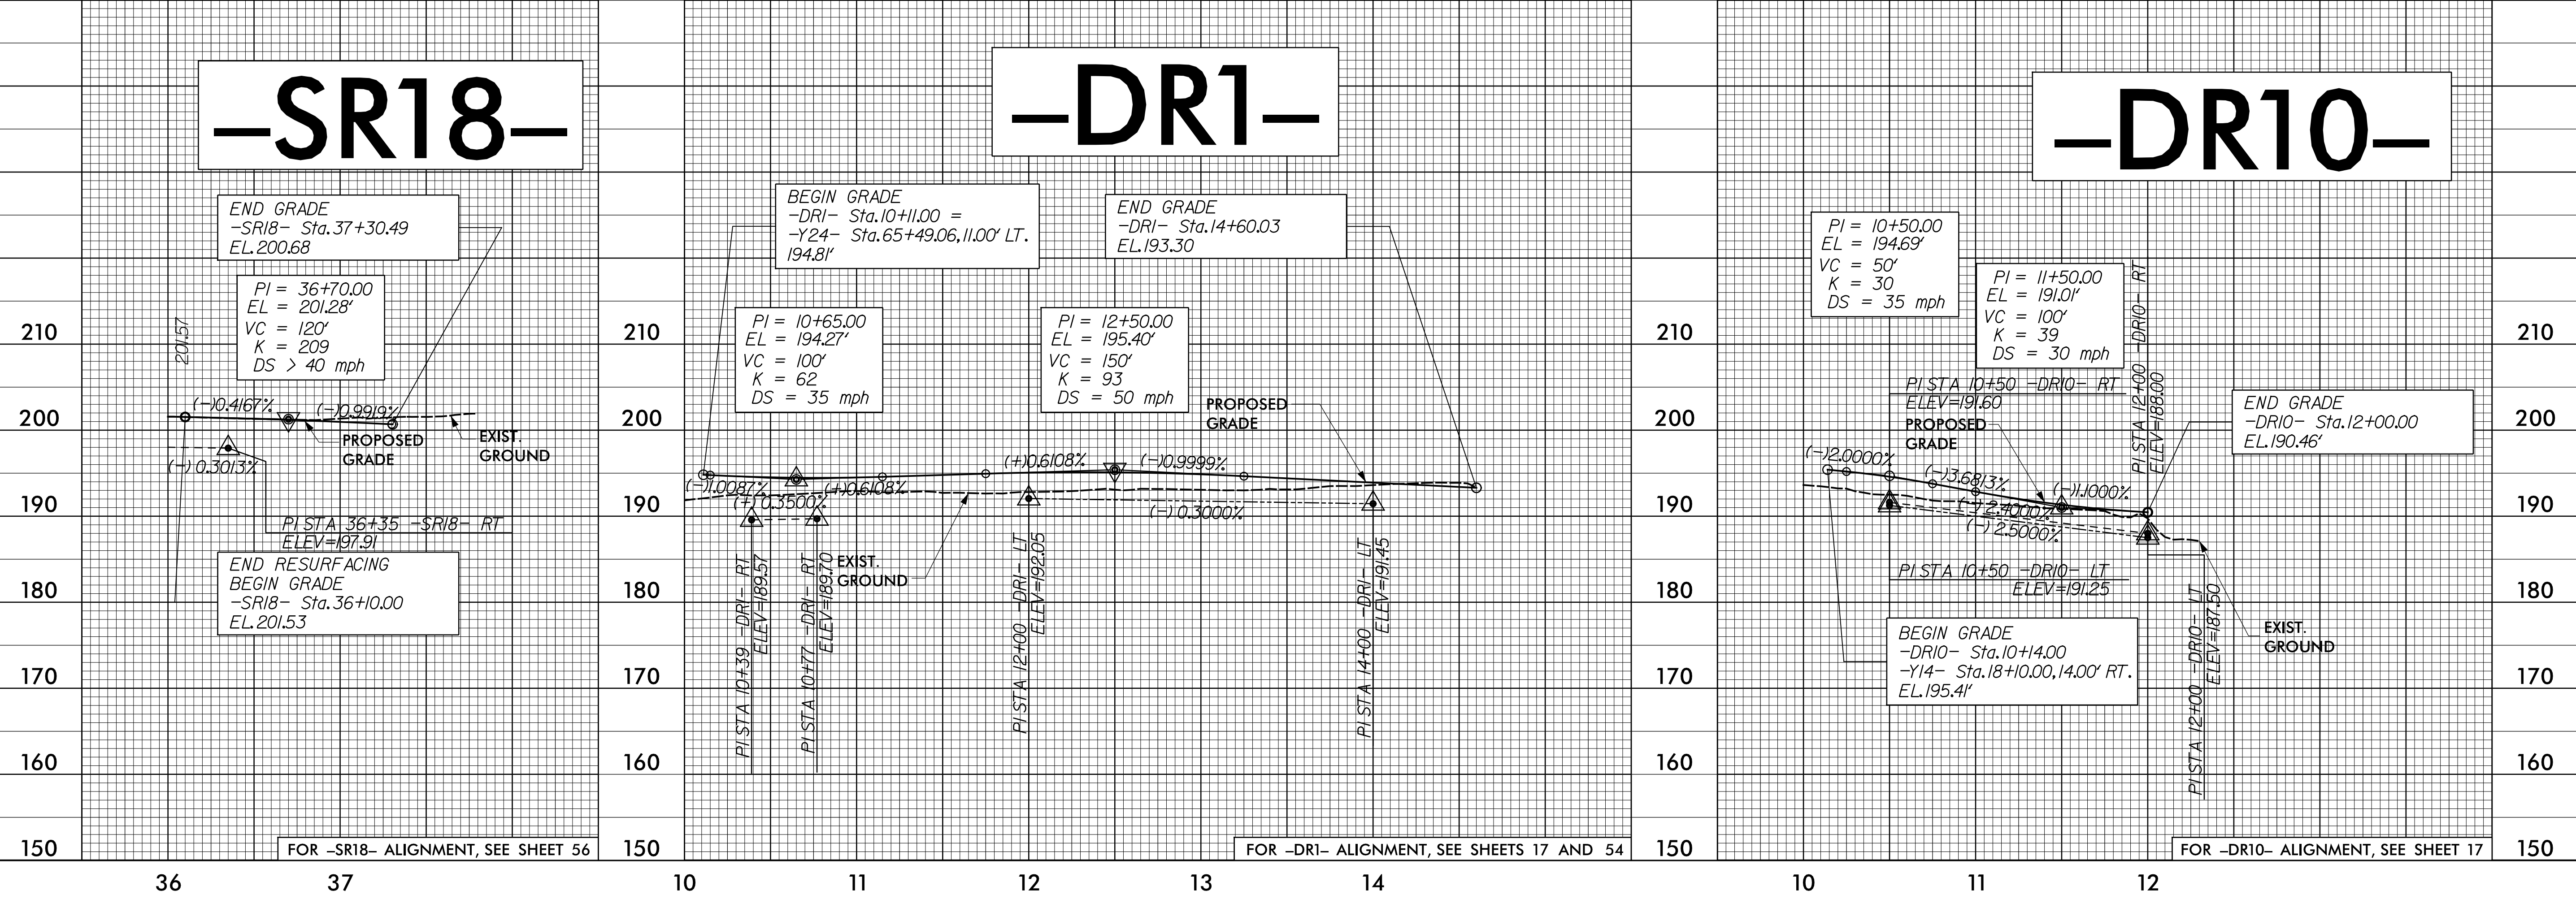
–SR18–

END GRADE
–SR18– Sta. 37+30.49
EL. 200.68

PI = 36+70.00
EL = 201.28'
VC = 120'
K = 209
DS > 40 mph

201.57

(–)0.4167%
(–)0.9919%
PROPOSED GRADE
EXIST. GROUND
(–) 0.3013%

PI STA 36+35 –SR18– RT
ELEV=197.91

END RESURFACING
BEGIN GRADE
–SR18– Sta. 36+10.00
EL. 201.53

FOR –SR18– ALIGNMENT, SEE SHEET 56

–DR1–

BEGIN GRADE
–DR1– Sta. 10+11.00 =
–Y24– Sta. 65+49.06, 11.00' LT.
194.81'

END GRADE
–DR1– Sta. 14+60.03
EL. 193.30

PI = 10+65.00
EL = 194.27'
VC = 100'
K = 62
DS = 35 mph

PI = 12+50.00
EL = 195.40'
VC = 150'
K = 93
DS = 50 mph

PROPOSED GRADE
(+)0.6108%
(–)0.9999%
(–)1.0087%
(+)0.3500%
(+)0.6108%
(–) 0.3000%
EXIST. GROUND

PI STA 10+39 –DR1– RT ELEV=189.57
PI STA 10+77 –DR1– RT ELEV=189.70
PI STA 12+00 –DR1– LT ELEV=192.05
PI STA 14+00 –DR1– LT ELEV=191.45

FOR –DR1– ALIGNMENT, SEE SHEETS 17 AND 54

–DR10–

PI = 10+50.00
EL = 194.69'
VC = 50'
K = 30
DS = 35 mph

PI = 11+50.00
EL = 191.01'
VC = 100'
K = 39
DS = 30 mph

PI STA 12+00 –DR10– RT ELEV=188.00

PI STA 10+50 –DR10– RT
ELEV=191.60

END GRADE
–DR10– Sta. 12+00.00
EL. 190.46'

PROPOSED GRADE
(–)2.0000%
(–)3.6813%
(–)1.1000%
(–) 2.4000%
(–) 2.5000%

PI STA 10+50 –DR10– LT
ELEV=191.25

EXIST. GROUND

BEGIN GRADE
–DR10– Sta. 10+14.00
–Y14– Sta. 18+10.00, 14.00' RT.
EL. 195.41'

PI STA 12+00 –DR10– LT ELEV=187.50

FOR –DR10– ALIGNMENT, SEE SHEET 17

210
200
190
180
170
160
150

36
37
10
11
12
13
14
10
11
12